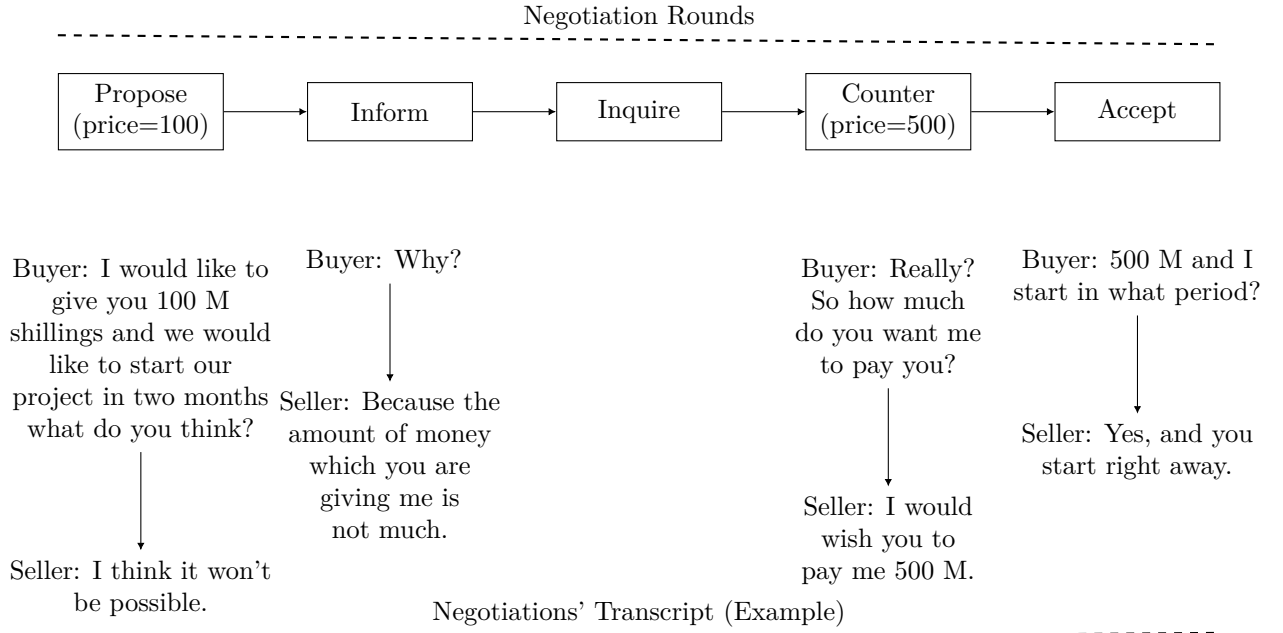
Negotiation Rounds

Propose (price=100)

Inform

Inquire

Counter (price=500)

Accept

Buyer: I would like to give you 100 M shillings and we would like to start our project in two months what do you think?

Seller: I think it won't be possible.

Buyer: Why?

Seller: Because the amount of money which you are giving me is not much.

Buyer: Really? So how much do you want me to pay you?

Seller: I would wish you to pay me 500 M.

Buyer: 500 M and I start in what period?

Seller: Yes, and you start right away.

Negotiations' Transcript (Example)